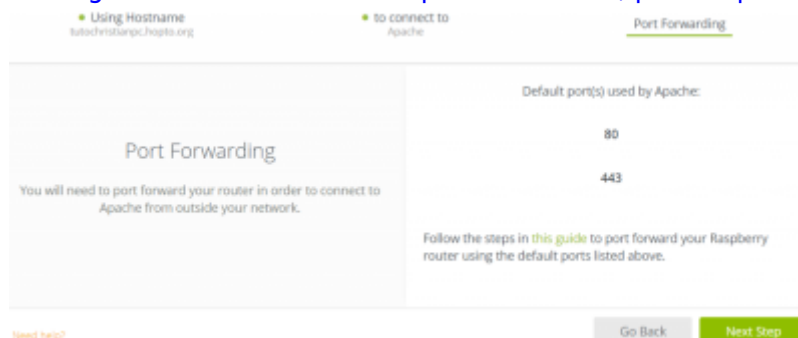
• Using Hostname
tutochristianpc.hopto.org

• to connect to
Apache

Port Forwarding

Port Forwarding

You will need to port forward your router in order to connect to Apache from outside your network.

Default port(s) used by Apache:

80

443

Follow the steps in this guide to port forward your Raspberry router using the default ports listed above.

Need help?

Go Back

Next Step